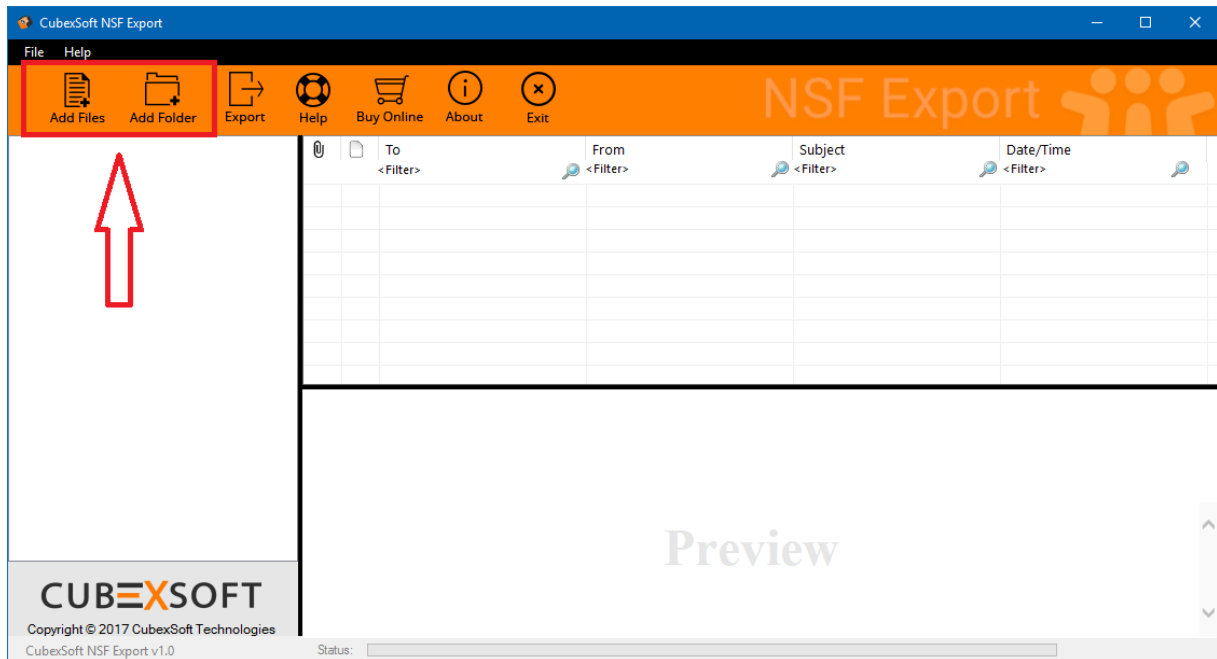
CubexSoft NSF Export

File Help

Add Files Add Folder Export Help Buy Online About Exit

NSF Export

| | | To | From | Subject | Date/Time |
|---|---|---|---|---|---|
| | | <Filter> | <Filter> | <Filter> | <Filter> |

Preview

CUBEXSOFT

Copyright © 2017 CubexSoft Technologies

CubexSoft NSF Export v1.0

Status: